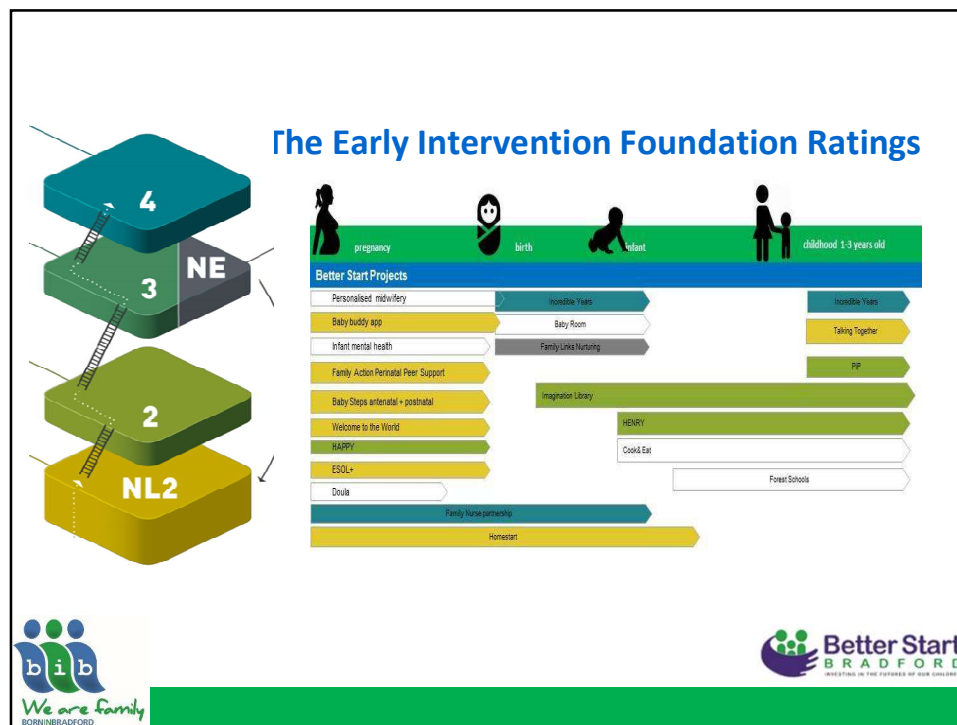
The Early Intervention Foundation Ratings

4

3

NE

2

NL2

pregnancy

birth

infant

childhood 1-3 years old

Better Start Projects

Personalised midwifery

Incredible Years

Incredible Years

Baby buddy app

Baby Room

Talking Together

Infant mental health

Family Links Nurturing

Family Action Perinatal Peer Support

PIP

Baby Steps antenatal + postnatal

Imagination Library

Welcome to the World

HENRY

HAPPY

Cook& Eat

ESOL+

Forest Schools

Doula

Family Nurse partnership

Homestart

b i b
We are family
BORNINBRADFORD

Better Start
BRADFORD
INVESTING IN THE FUTURES OF OUR CHILDREN